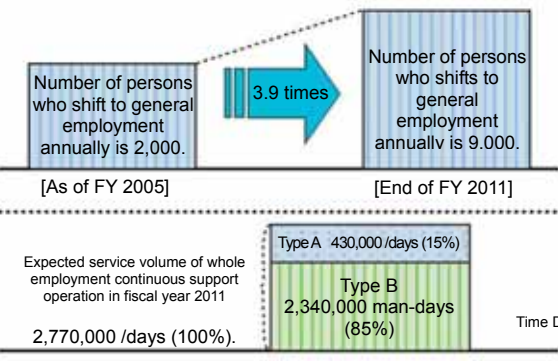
Number of persons who shift to general employment annually is 2,000.

3.9 times

Number of persons who shifts to general employment annuallv is 9.000.

[As of FY 2005]

[End of FY 2011]

Expected service volume of whole employment continuous support operation in fiscal year 2011

2,770,000 /days (100%).

Type A 430,000 /days (15%)

Type B 2,340,000 man-days (85%)

Time D